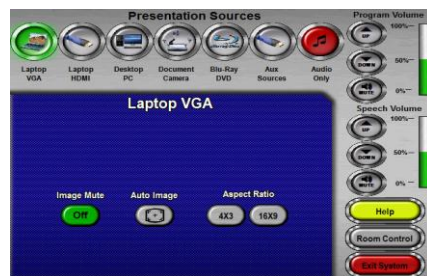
Presentation Sources

Laptop VGA
Laptop HDMI
Desktop PC
Document Camera
Blu-Ray DVD
Aux Sources
Audio Only

Program Volume
UP
DOWN
MUTE
100%
50%
0%

Laptop VGA

Image Mute
Off
Auto Image
Aspect Ratio
4X3
16X9

Speech Volume
UP
DOWN
MUTE
100%
50%
0%

Help
Room Control
Exit System